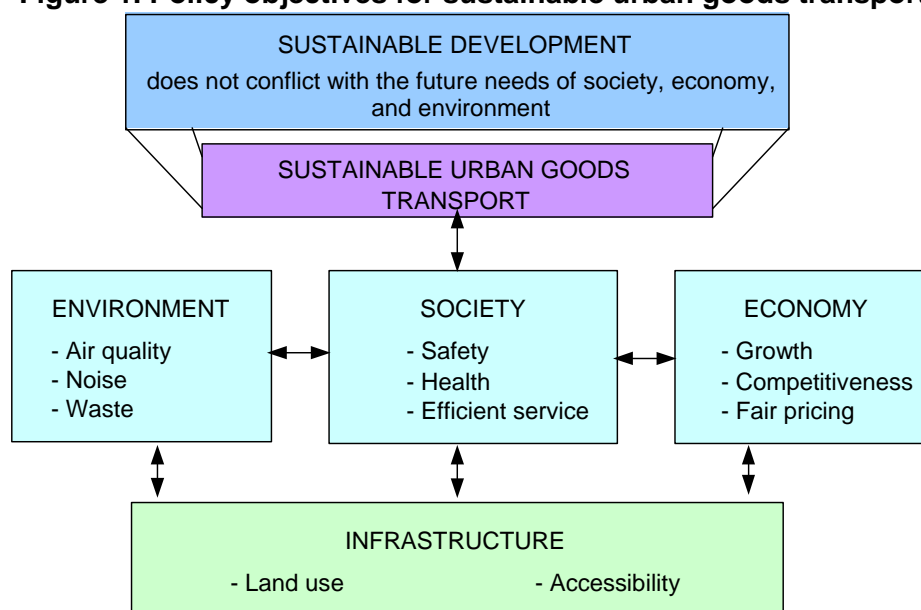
Figure 1. Policy objectives for sustainable urban goods transport

SUSTAINABLE DEVELOPMENT
does not conflict with the future needs of society, economy, and environment

SUSTAINABLE URBAN GOODS TRANSPORT

ENVIRONMENT
- Air quality
- Noise
- Waste

SOCIETY
- Safety
- Health
- Efficient service

ECONOMY
- Growth
- Competitiveness
- Fair pricing

INFRASTRUCTURE
- Land use
- Accessibility